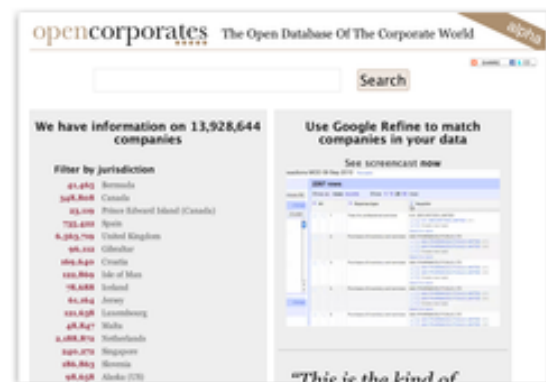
opencorporates The Open Database Of The Corporate World

alpha

Search

We have information on 13,928,644 companies

Filter by jurisdiction

41,463 Bermuda
348,808 Canada
23,109 Prince Edward Island (Canada)
735,400 Spain
6,363,709 United Kingdom
96,212 Gibraltar
169,240 Croatia
122,869 Isle of Man
78,688 Iceland
61,164 Jersey
121,638 Luxembourg
48,847 Malta
2,188,872 Netherlands
240,272 Singapore
186,863 Slovenia
98,658 Alaska (US)

Use Google Refine to match companies in your data

See screencast now

"This is the kind of